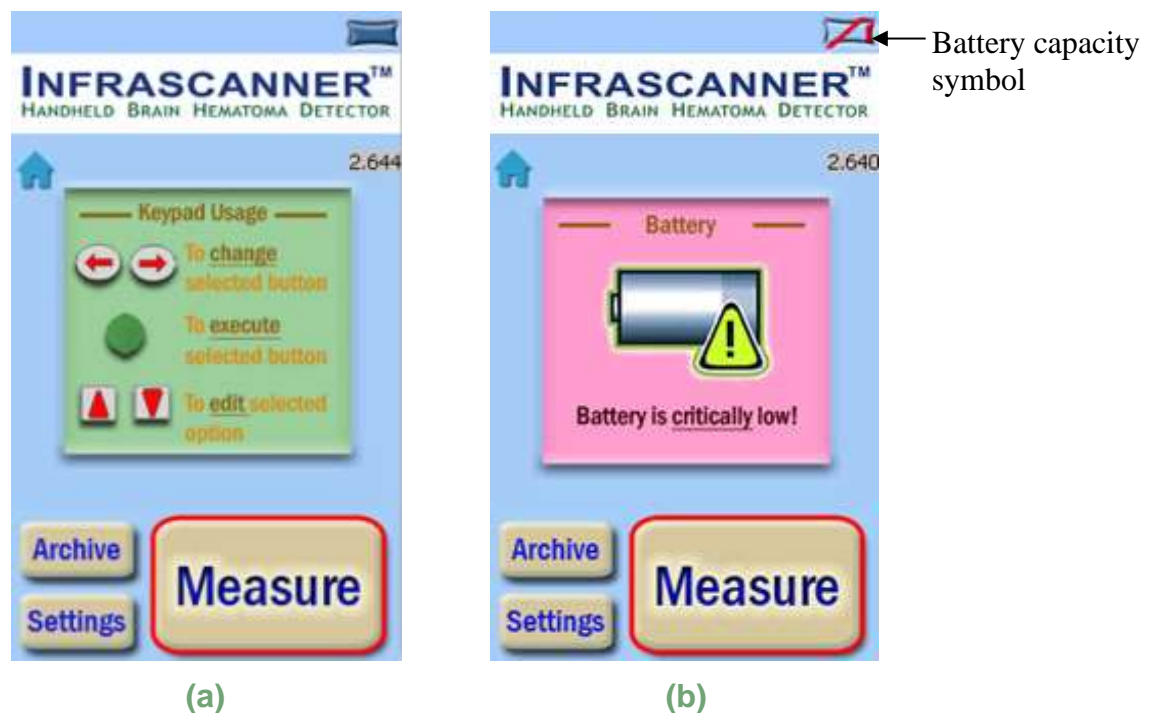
INFRASCANNER™
HANDHELD BRAIN HEMATOMA DETECTOR

2.644

Keypad Usage

To change selected button

To execute selected button

To edit selected option

Archive

Settings

Measure

(a)

Battery capacity symbol

INFRASCANNER™
HANDHELD BRAIN HEMATOMA DETECTOR

2.640

Battery

Battery is critically low!

Archive

Settings

Measure

(b)